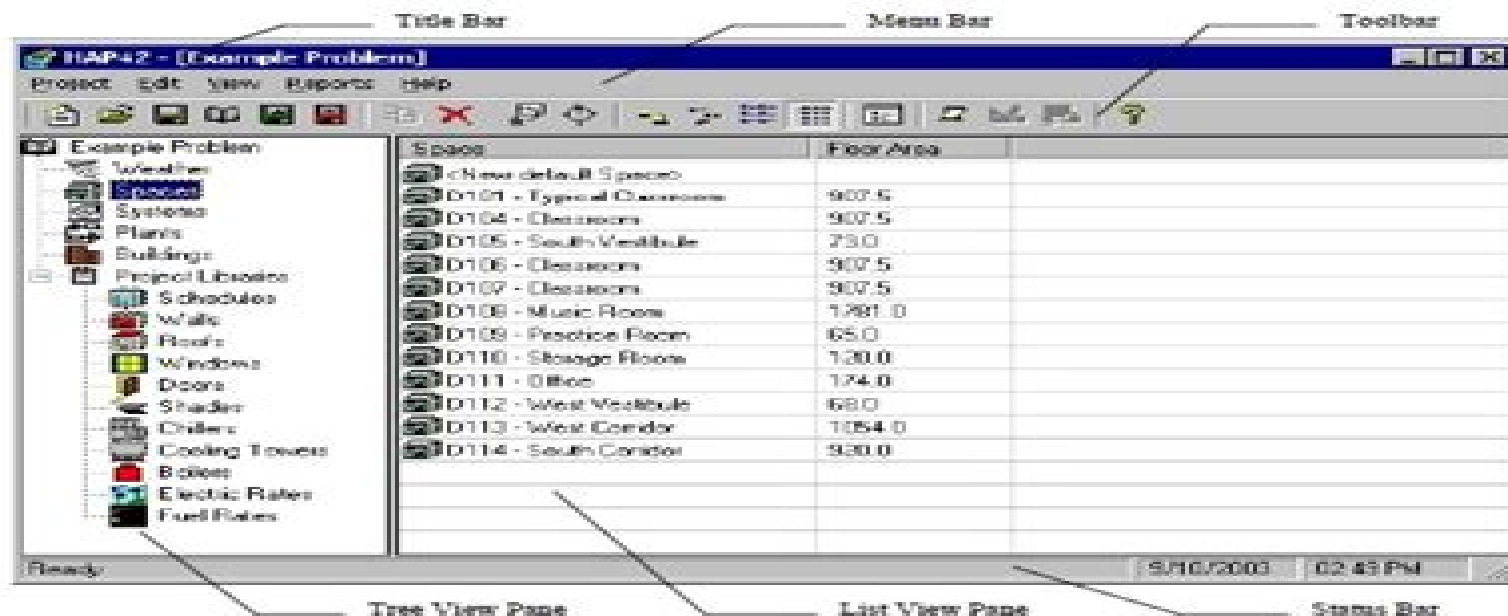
Title Bar
Menu Bar
Toolbar

HAP42 - [Example Problem]

Project Edit View Reports Help

Example Problem
Weather
Spaces
Systems
Plants
Buildings
Project Libraries
Schedules
Walls
Roofs
Windows
Doors
Shades
Chillers
Cooling Towers
Boilers
Electric Rates
Fuel Rates

| Space | Floor Area |
|---|---|
| <New default Space> | |
| D101 - Typical Classroom | 907.5 |
| D104 - Classroom | 907.5 |
| D105 - South Vestibule | 73.0 |
| D106 - Classroom | 907.5 |
| D107 - Classroom | 907.5 |
| D108 - Music Room | 1281.0 |
| D109 - Practice Room | 65.0 |
| D110 - Storage Room | 120.0 |
| D111 - Office | 174.0 |
| D112 - West Vestibule | 68.0 |
| D113 - West Corridor | 1054.0 |
| D114 - South Corridor | 930.0 |

Ready
5/10/2003
02:43 PM

Tree View Page
List View Page
Status Bar